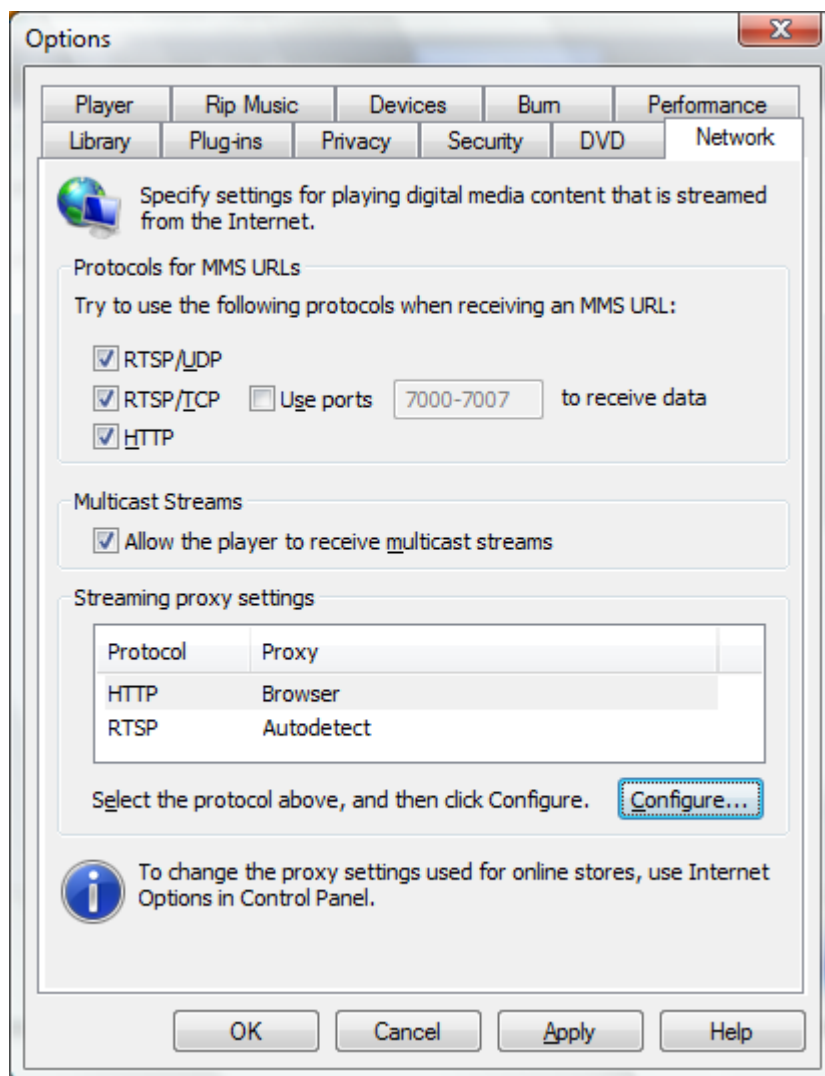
Options

Player | Rip Music | Devices | Burn | Performance
Library | Plug-ins | Privacy | Security | DVD | Network

Specify settings for playing digital media content that is streamed from the Internet.

Protocols for MMS URLs

Try to use the following protocols when receiving an MMS URL:

RTSP/UDP
RTSP/TCP Use ports 7000-7007 to receive data
HTTP

Multicast Streams

Allow the player to receive multicast streams

Streaming proxy settings

| Protocol | Proxy |
|---|---|
| HTTP | Browser |
| RTSP | Autodetect |

Select the protocol above, and then click Configure. Configure...

To change the proxy settings used for online stores, use Internet Options in Control Panel.

OK Cancel Apply Help